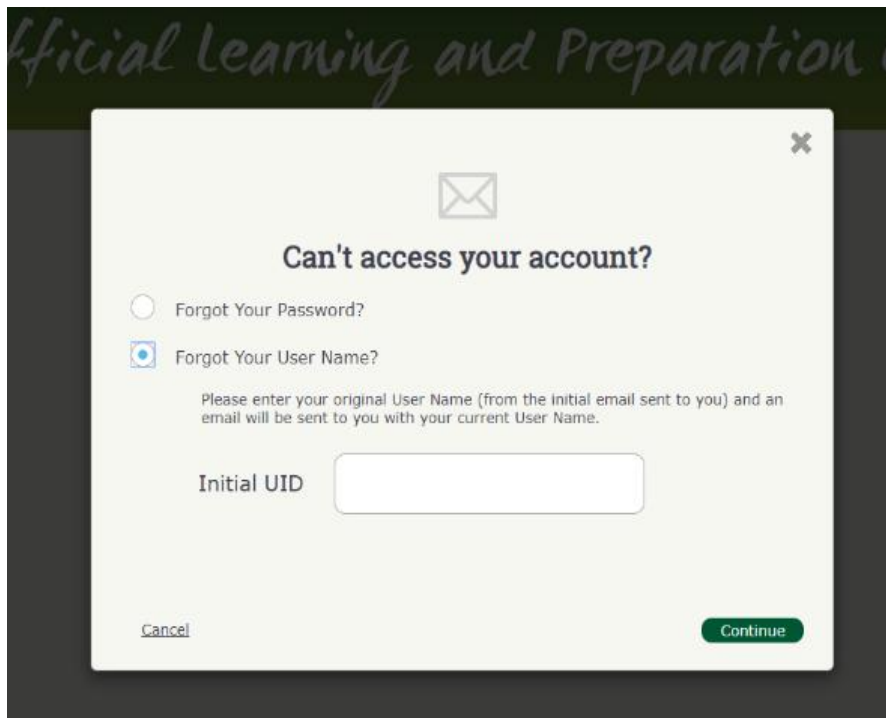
fficial Learning and Preparation

Can't access your account?

Forgot Your Password?

Forgot Your User Name?

Please enter your original User Name (from the initial email sent to you) and an email will be sent to you with your current User Name.

Initial UID

Cancel

Continue